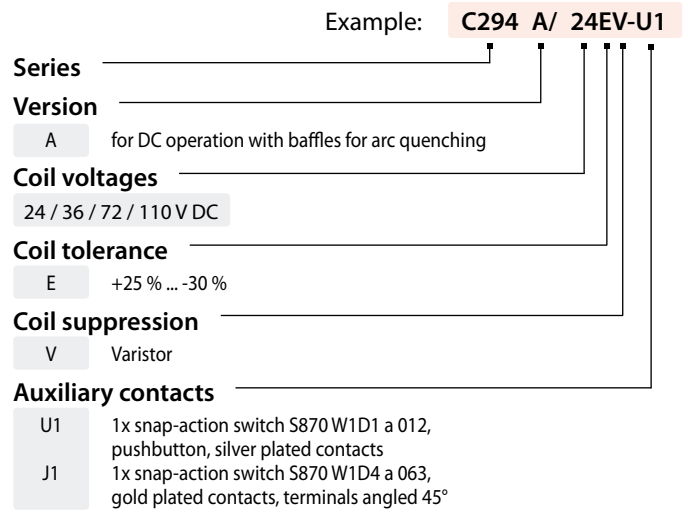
Example: **C294 A/ 24EV-U1**

**Series**

**Version**

A for DC operation with baffles for arc quenching

**Coil voltages**

24 / 36 / 72 / 110 V DC

**Coil tolerance**

E +25 % ... -30 %

**Coil suppression**

V Varistor

**Auxiliary contacts**

U1 1x snap-action switch S870 W1D1 a 012, pushbutton, silver plated contacts

J1 1x snap-action switch S870 W1D4 a 063, gold plated contacts, terminals angled 45°